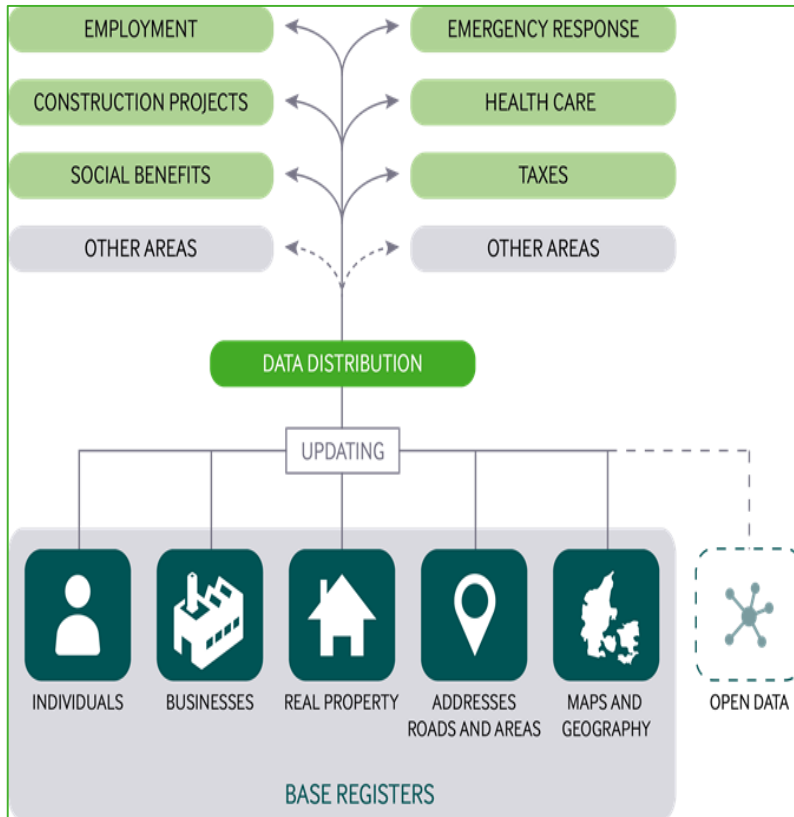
EMPLOYMENT

EMERGENCY RESPONSE

CONSTRUCTION PROJECTS

HEALTH CARE

SOCIAL BENEFITS

TAXES

OTHER AREAS

OTHER AREAS

DATA DISTRIBUTION

UPDATING

INDIVIDUALS

BUSINESSES

REAL PROPERTY

ADDRESSES ROADS AND AREAS

MAPS AND GEOGRAPHY

OPEN DATA

BASE REGISTERS